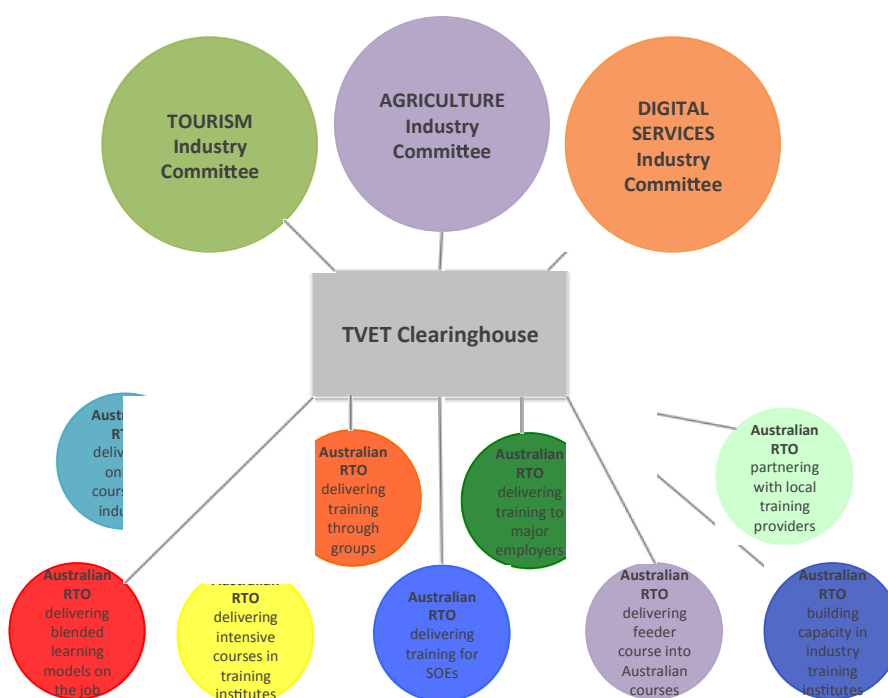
TOURISM Industry Committee

AGRICULTURE Industry Committee

DIGITAL SERVICES Industry Committee

TVET Clearinghouse

Austra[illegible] RTO deliv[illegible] onl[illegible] cours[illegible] indu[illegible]

Australian RTO delivering training through groups

Australian RTO delivering training to major employers

Australian RTO partnering with local training providers

Australian RTO delivering blended learning models on the job

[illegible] RTO delivering intensive courses in training institutes

Australian RTO delivering training for SOEs

Australian RTO delivering feeder course into Australian courses

Australian RTO building capacity in industry training institutes